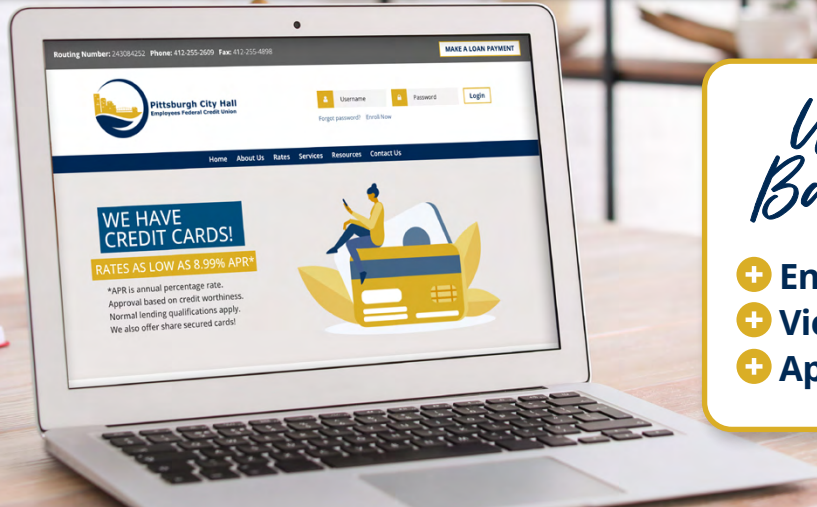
Routing Number: 243084252 Phone: 412-255-2609 Fax: 412-255-4898

MAKE A LOAN PAYMENT

Pittsburgh City Hall
Employees Federal Credit Union

Username

Password

Login

Forgot password? Enroll Now

Home About Us Rates Services Resources Contact Us

WE HAVE CREDIT CARDS!

RATES AS LOW AS 8.99% APR*

*APR is annual percentage rate.
Approval based on credit worthiness.
Normal lending qualifications apply.
We also offer share secured cards!

W
Ba

En
Vi
Ap